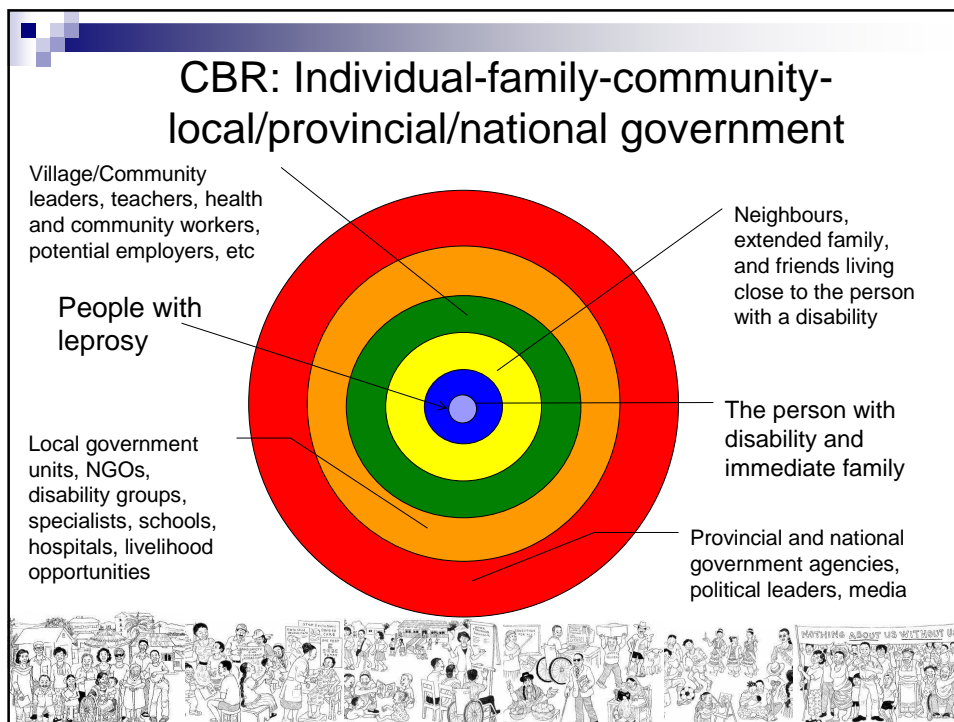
CBR: Individual-family-community-local/provincial/national government

Village/Community leaders, teachers, health and community workers, potential employers, etc

Neighbours, extended family, and friends living close to the person with a disability

People with leprosy

The person with disability and immediate family

Local government units, NGOs, disability groups, specialists, schools, hospitals, livelihood opportunities

Provincial and national government agencies, political leaders, media

NOTHING ABOUT US WITHOUT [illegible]